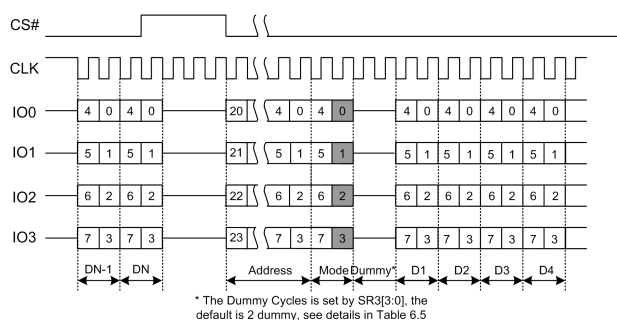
CS#

CLK

IO0 4 0 4 0 20 4 0 4 0 4 0 4 0 4 0 4 0

IO1 5 1 5 1 21 5 1 5 1 5 1 5 1 5 1 5 1

IO2 6 2 6 2 22 6 2 6 2 6 2 6 2 6 2 6 2

IO3 7 3 7 3 23 7 3 7 3 7 3 7 3 7 3 7 3

DN-1 DN Address Mode Dummy* D1 D2 D3 D4

* The Dummy Cycles is set by SR3[3:0], the default is 2 dummy, see details in Table 6.5